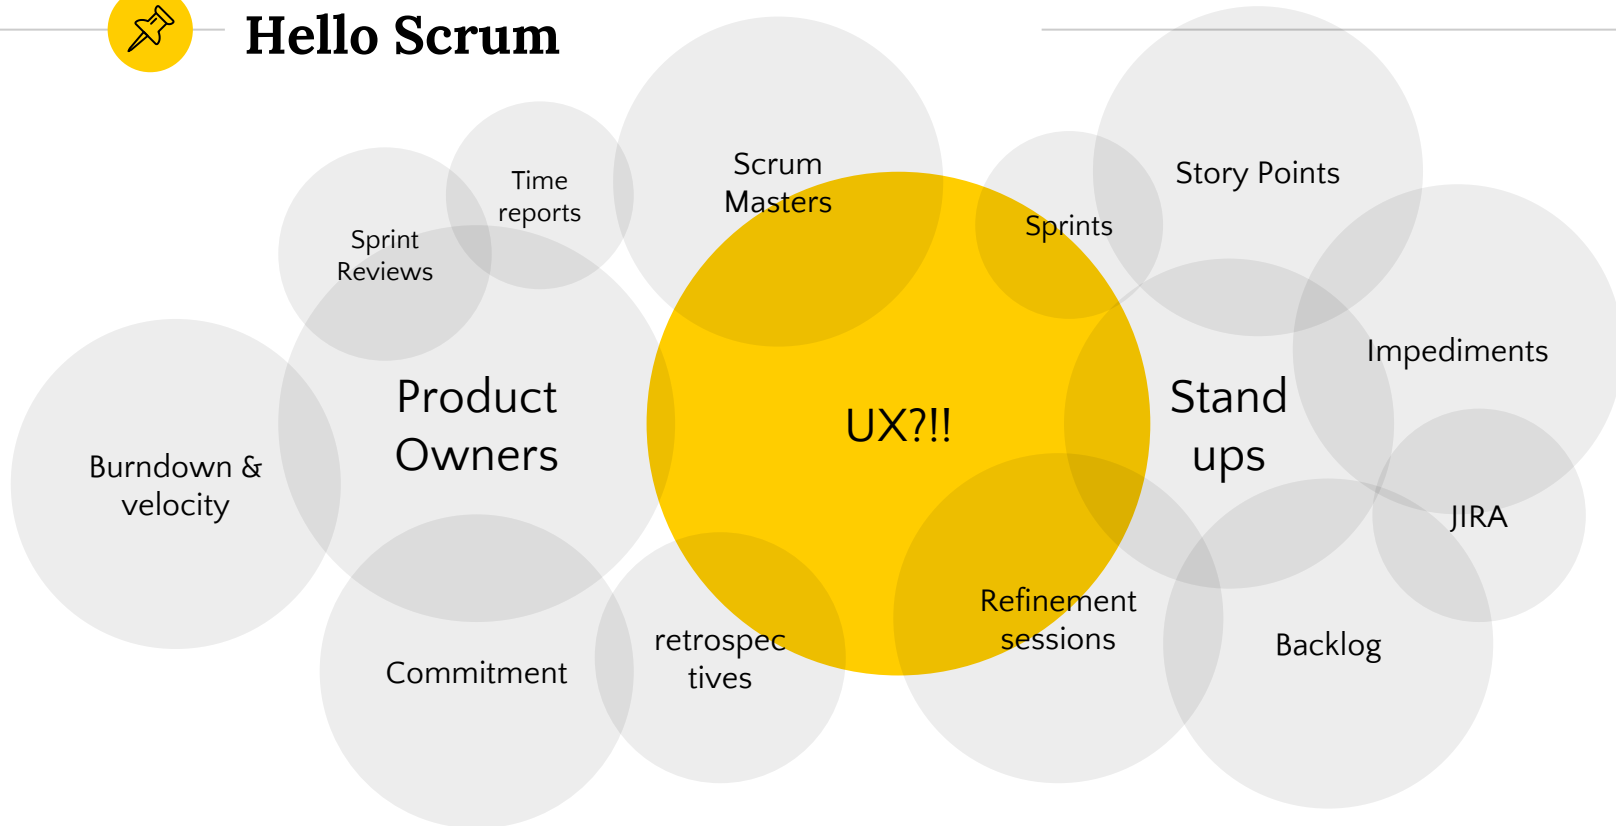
Hello Scrum

Time reports

Scrum Masters

Story Points

Sprint Reviews

Sprints

Impediments

Product Owners

UX?!!

Stand ups

Burndown & velocity

JIRA

Refinement sessions

retrospec tives

Backlog

Commitment